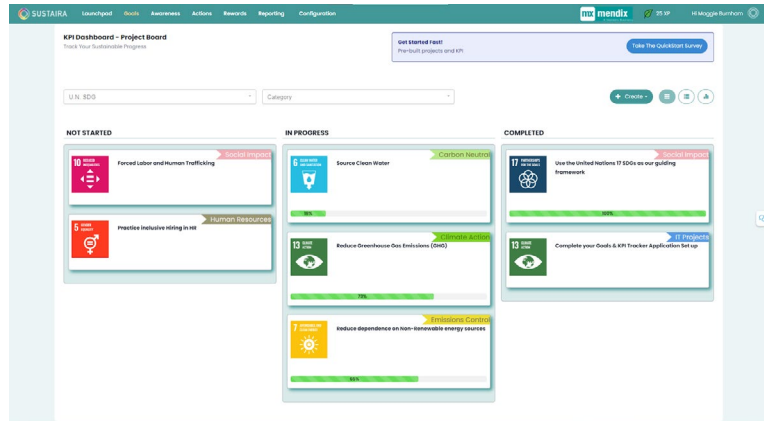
SUSTAIRA Launchpad Goals Awareness Actions Rewards Reporting Configuration

mx mendix 25 XP Hi Maggie Burnham

KPI Dashboard - Project Board
Track Your Sustainable Progress

Get Started Fast!
Pre-built projects and KPI

Take The QuickStart Survey

U.N. SDG

Category

+ Create

NOT STARTED

Social Impact
10 REDUCED INEQUALITIES
Forced Labor and Human Trafficking

Human Resources
5 GENDER EQUALITY
Practice Inclusive Hiring in HR

IN PROGRESS

Carbon Neutral
6 CLEAN WATER AND SANITATION
Source Clean Water
15%

Climate Action
13 CLIMATE ACTION
Reduce Greenhouse Gas Emissions (GHG)
73%

Emissions Control
7 AFFORDABLE AND CLEAN ENERGY
Reduce dependence on Non-Renewable energy sources
95%

COMPLETED

Social Impact
17 PARTNERSHIPS FOR THE GOALS
Use the United Nations 17 SDGs as our guiding framework
100%

IT Projects
13 CLIMATE ACTION
Complete your Goals & KPI Tracker Application Set up